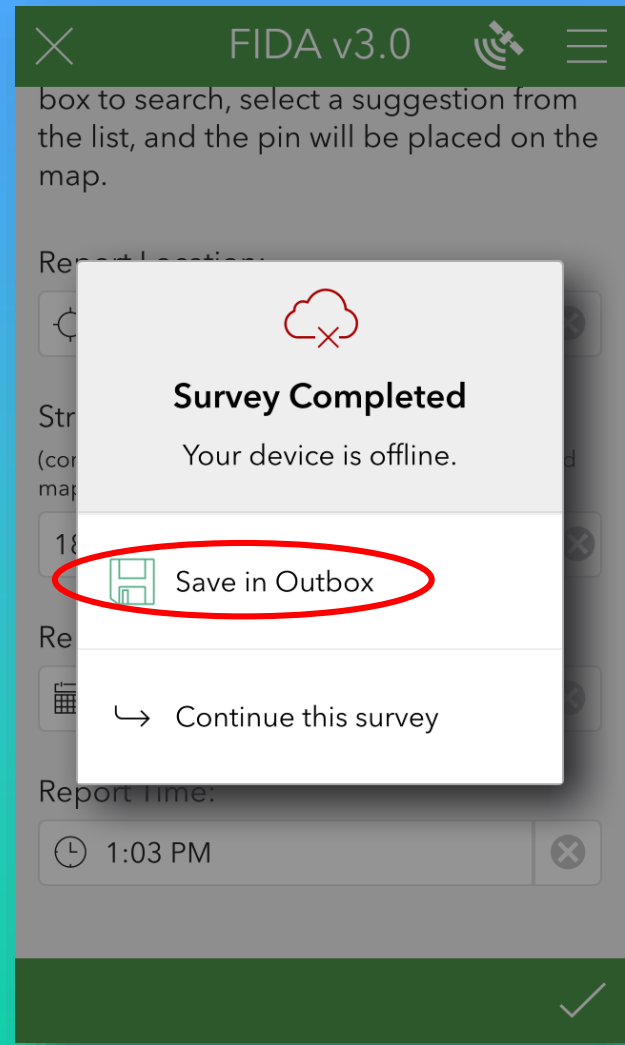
FIDA v3.0

box to search, select a suggestion from the list, and the pin will be placed on the map.

Report Location:

Str

(co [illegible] d

map

18

Re

Survey Completed

Your device is offline.

Save in Outbox

Continue this survey

Report Time:

1:03 PM